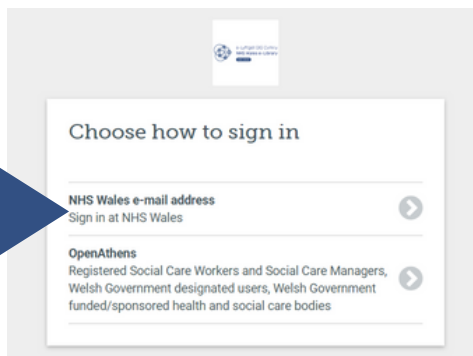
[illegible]

Choose how to sign in

NHS Wales e-mail address
Sign in at NHS Wales

OpenAthens
Registered Social Care Workers and Social Care Managers, Welsh Government designated users, Welsh Government funded/sponsored health and social care bodies